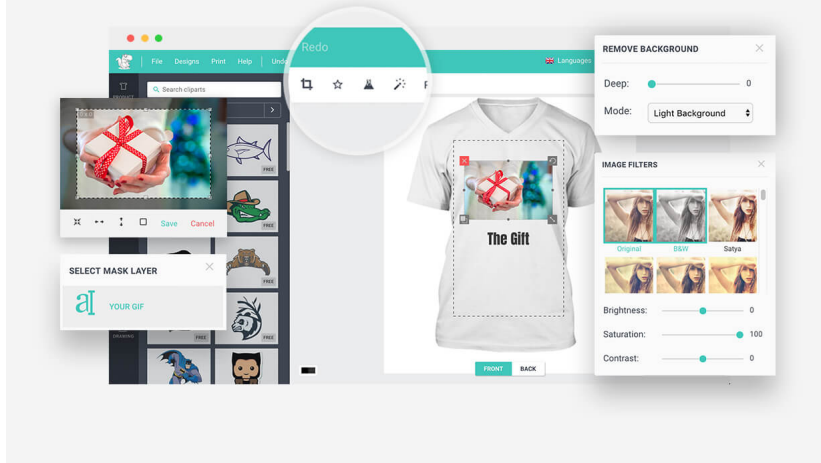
File Designs Print Help Undo

Languages

PRODUCT

Search cliparts

FREE

FREE

FREE

FREE

FREE

DRAWING

Save Cancel

SELECT MASK LAYER

YOUR GIF

Redo

The Gift

FRONT BACK

REMOVE BACKGROUND

Deep: 0

Mode: Light Background

IMAGE FILTERS

Original B&W Satya

Brightness: 0

Saturation: 100

Contrast: 0